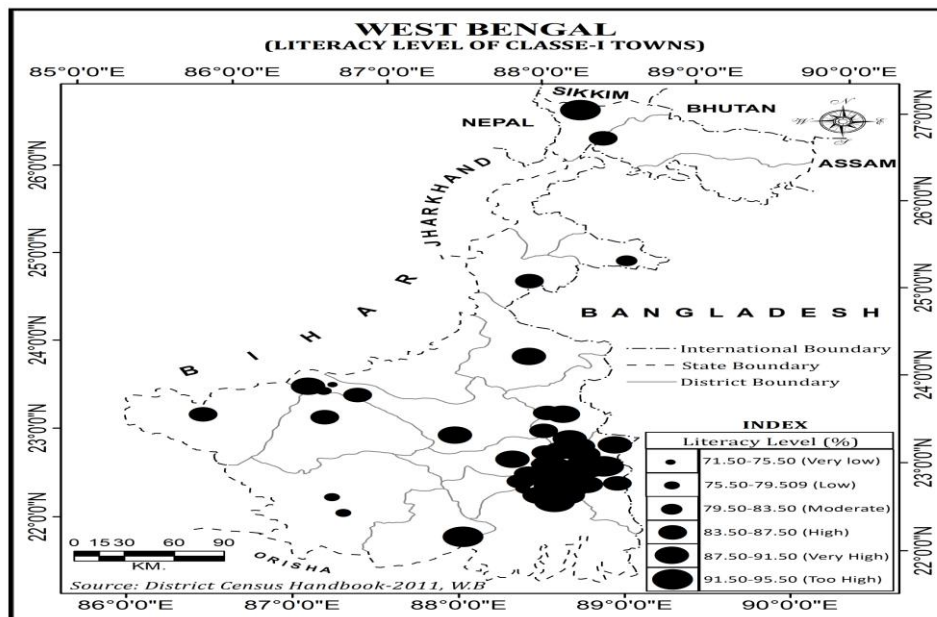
WEST BENGAL
(LITERACY LEVEL OF CLASSE-I TOWNS)

85°0'0"E 86°0'0"E 87°0'0"E 88°0'0"E 89°0'0"E 90°0'0"E

SIKKIM
BHUTAN
NEPAL
ASSAM
JHARKHAND
BIHAR
BANGLADESH
ORISHA

27°0'0"N 26°0'0"N 25°0'0"N 24°0'0"N 23°0'0"N 22°0'0"N

International Boundary
State Boundary
District Boundary

INDEX

| Literacy Level (%) |
|---|
| 71.50-75.50 (Very low) |
| 75.50-79.509 (Low) |
| 79.50-83.50 (Moderate) |
| 83.50-87.50 (High) |
| 87.50-91.50 (Very High) |
| 91.50-95.50 (Too High) |

0 15 30 60 90
KM.

Source: District Census Handbook-2011, W.B

86°0'0"E 87°0'0"E 88°0'0"E 89°0'0"E 90°0'0"E